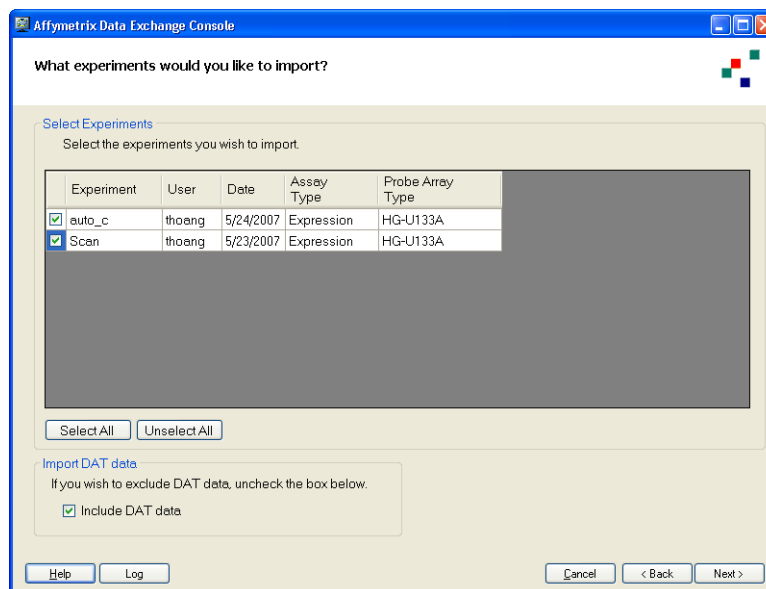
Affymetrix Data Exchange Console

What experiments would you like to import?

Select Experiments
Select the experiments you wish to import.

| | Experiment | User | Date | Assay Type | Probe Array Type |
|---|---|---|---|---|---|
| ☑ | auto_c | thoang | 5/24/2007 | Expression | HG-U133A |
| ☑ | Scan | thoang | 5/23/2007 | Expression | HG-U133A |

Select All  Unselect All

Import DAT data
If you wish to exclude DAT data, uncheck the box below.
☑ Include DAT data

Help  Log  Cancel  < Back  Next >